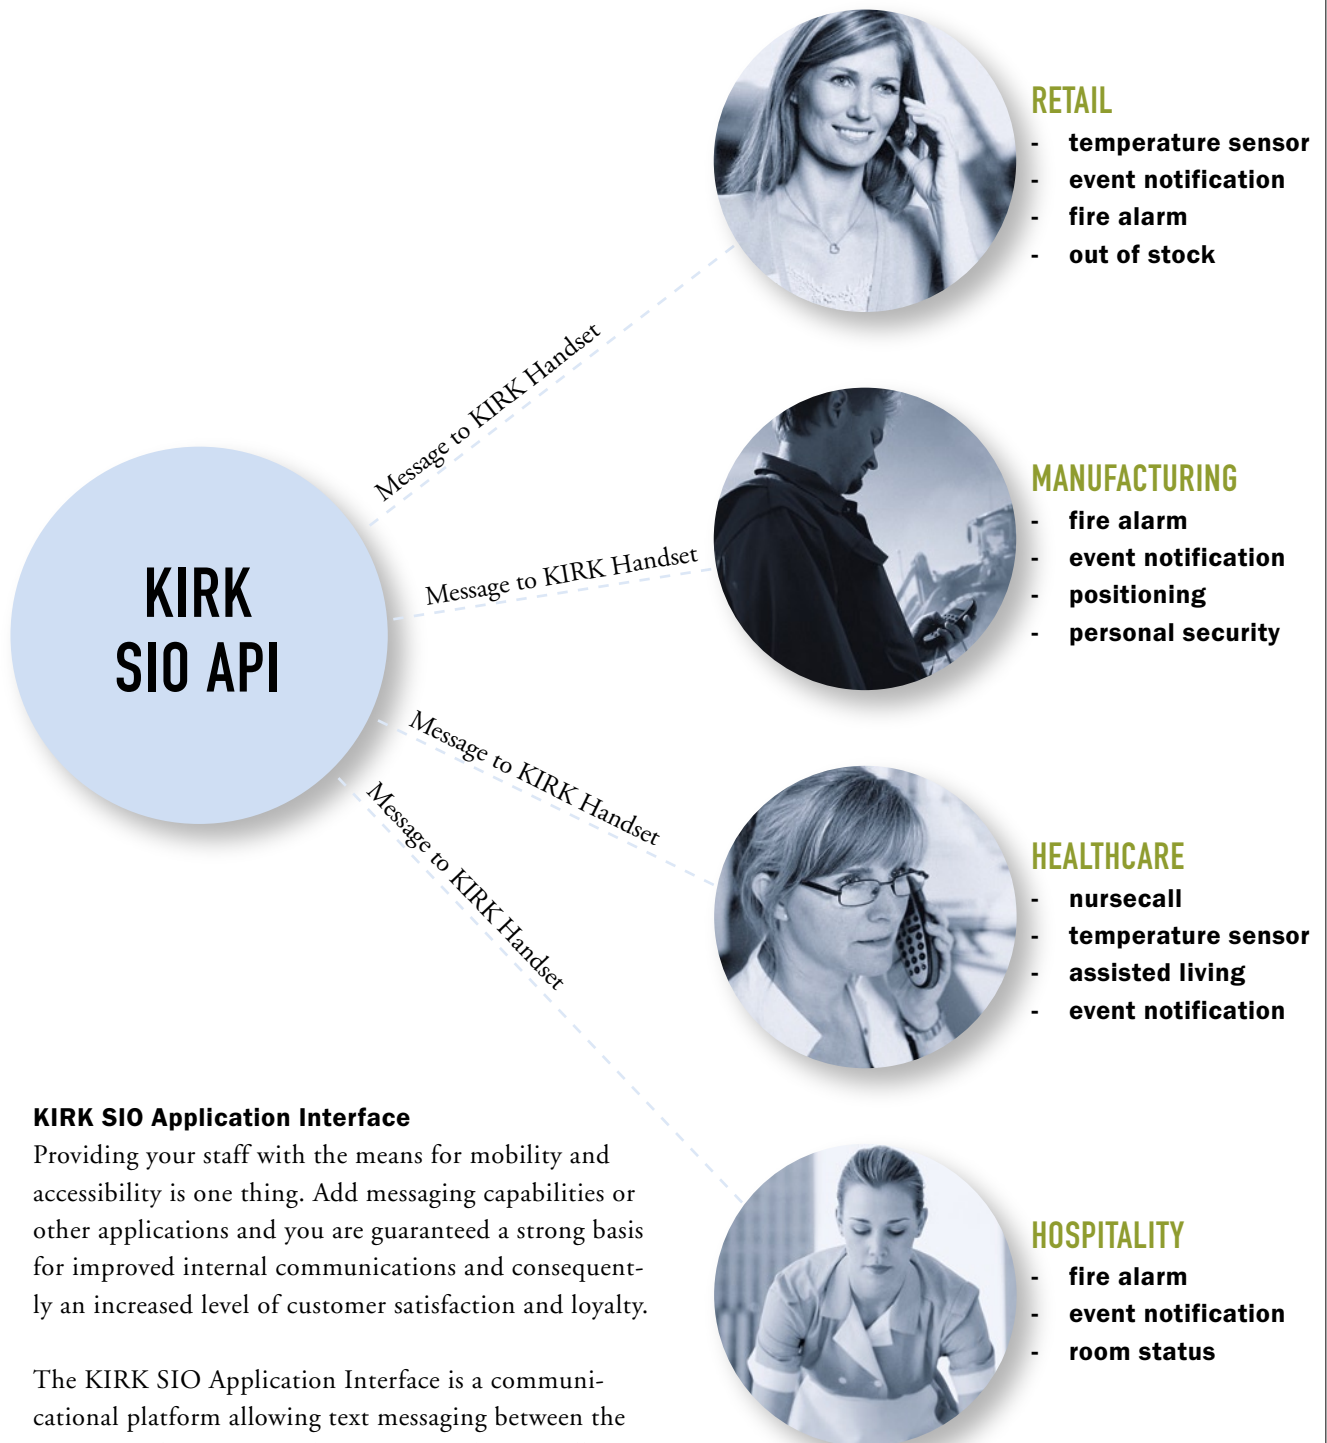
KIRK SIO API

Message to KIRK Handset

Message to KIRK Handset

Message to KIRK Handset

Message to KIRK Handset

RETAIL
- temperature sensor
- event notification
- fire alarm
- out of stock

MANUFACTURING
- fire alarm
- event notification
- positioning
- personal security

HEALTHCARE
- nursecall
- temperature sensor
- assisted living
- event notification

HOSPITALITY
- fire alarm
- event notification
- room status

KIRK SIO Application Interface
Providing your staff with the means for mobility and accessibility is one thing. Add messaging capabilities or other applications and you are guaranteed a strong basis for improved internal communications and consequently an increased level of customer satisfaction and loyalty.

The KIRK SIO Application Interface is a communicational platform allowing text messaging between the